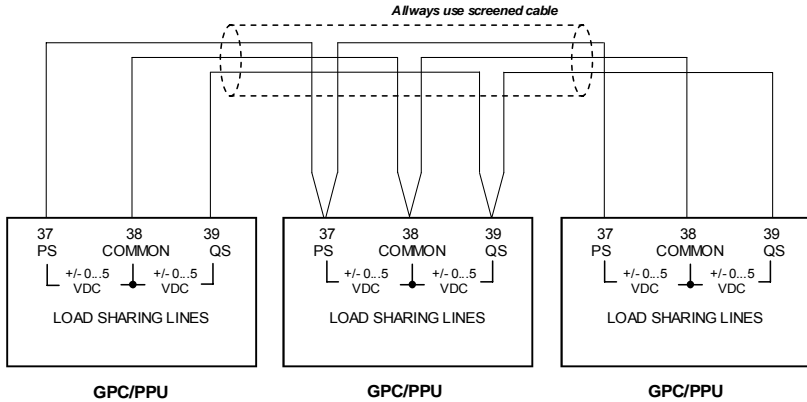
Allways use screened cable

37 PS
38 COMMON
39 QS
+/- 0...5 VDC
+/- 0...5 VDC
LOAD SHARING LINES

GPC/PPU

37 PS
38 COMMON
39 QS
+/- 0...5 VDC
+/- 0...5 VDC
LOAD SHARING LINES

GPC/PPU

37 PS
38 COMMON
39 QS
+/- 0...5 VDC
+/- 0...5 VDC
LOAD SHARING LINES

GPC/PPU